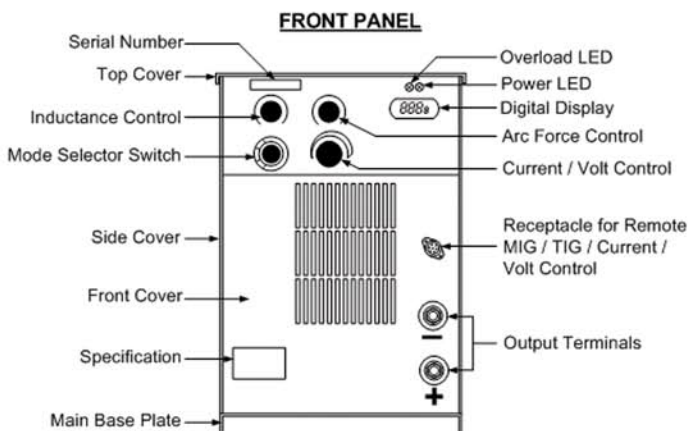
FRONT PANEL

Serial Number

Top Cover

Inductance Control

Mode Selector Switch

Side Cover

Front Cover

Specification

Main Base Plate

Overload LED

Power LED

888

Digital Display

Arc Force Control

Current / Volt Control

Receptacle for Remote MIG / TIG / Current / Volt Control

−

+

Output Terminals